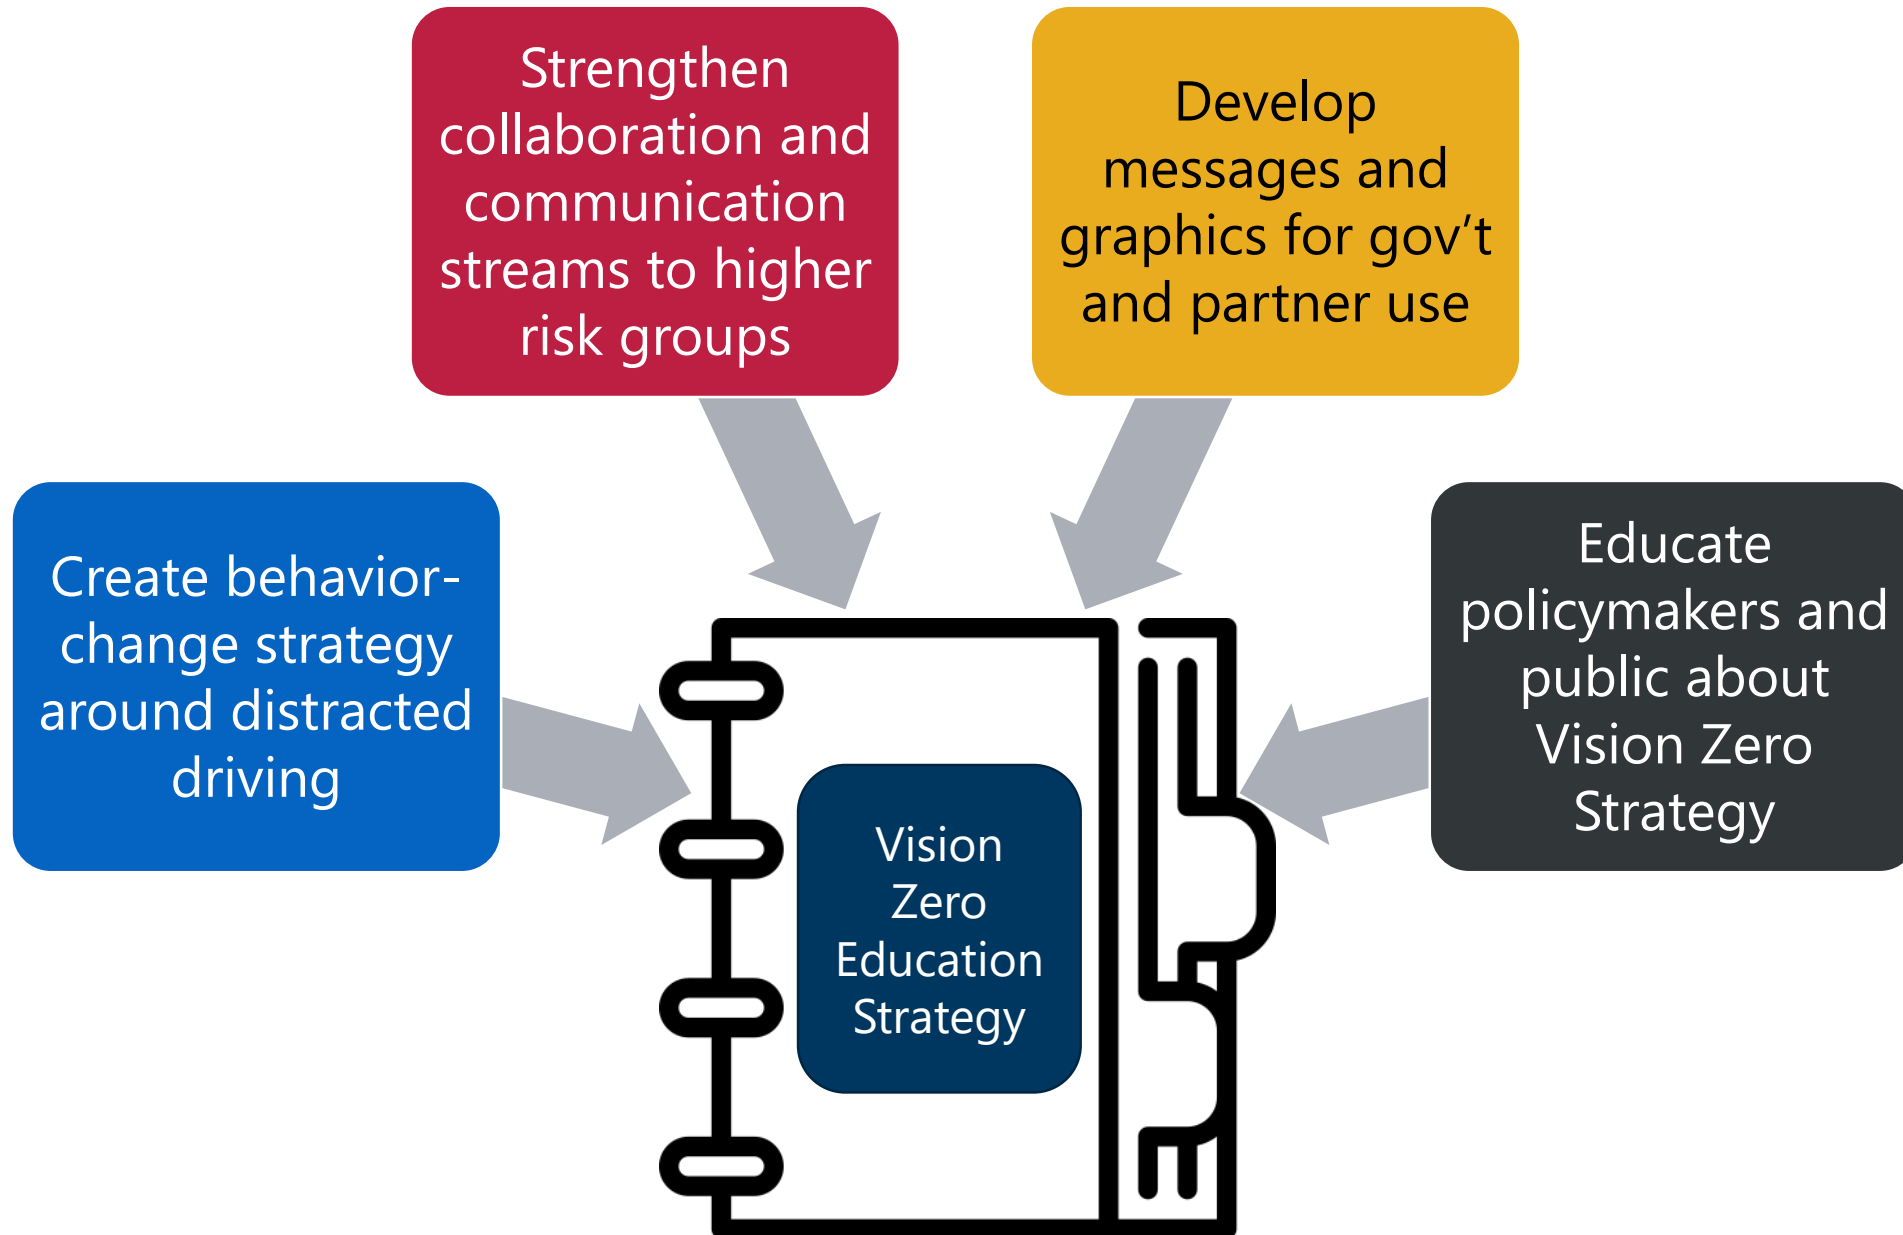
Strengthen collaboration and communication streams to higher risk groups

Develop messages and graphics for gov't and partner use

Create behavior-change strategy around distracted driving

Educate policymakers and public about Vision Zero Strategy

Vision Zero Education Strategy